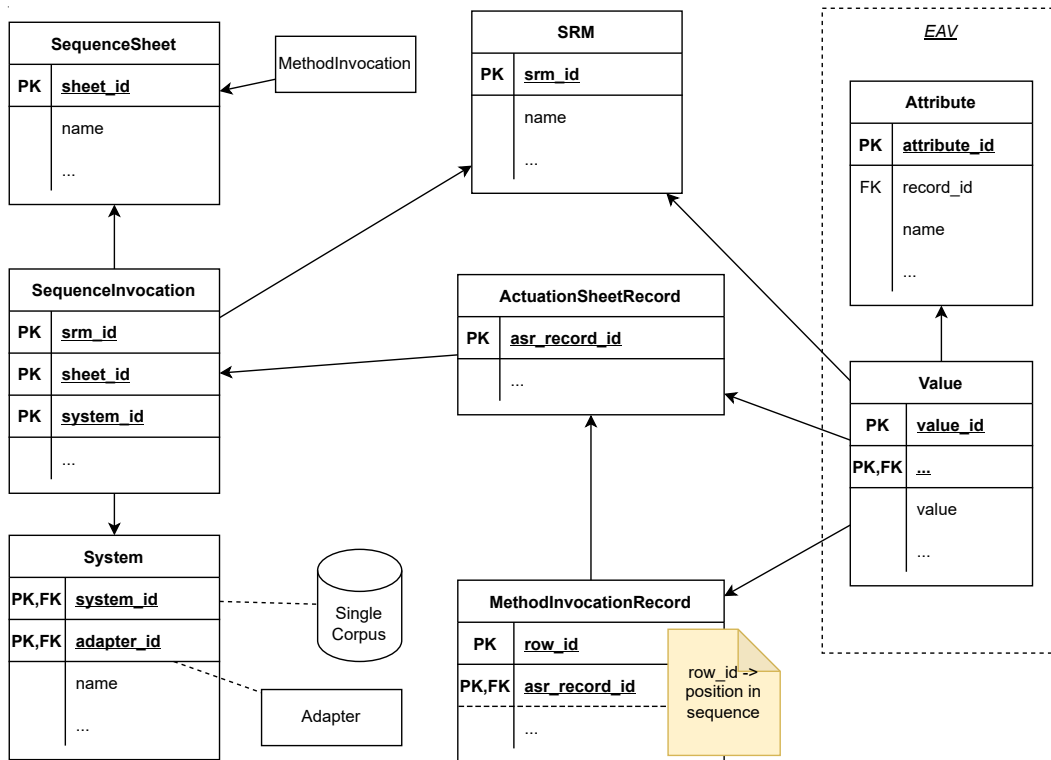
SequenceSheet

| PK | sheet_id |
|---|---|
| | name |
| | ... |

MethodInvocation

SRM

| PK | srm_id |
|---|---|
| | name |
| | ... |

EAV

Attribute

| PK | attribute_id |
|---|---|
| FK | record_id |
| | name |
| | ... |

SequenceInvocation

| PK | srm_id |
|---|---|
| PK | sheet_id |
| PK | system_id |
| | ... |

ActuationSheetRecord

| PK | asr_record_id |
|---|---|
| | ... |

Value

| PK | value_id |
|---|---|
| PK,FK | ... |
| | value |
| | ... |

System

| PK,FK | system_id |
|---|---|
| PK,FK | adapter_id |
| | name |
| | ... |

Single Corpus

Adapter

MethodInvocationRecord

| PK | row_id |
|---|---|
| PK,FK | asr_record_id |
| | ... |

row_id -> position in sequence